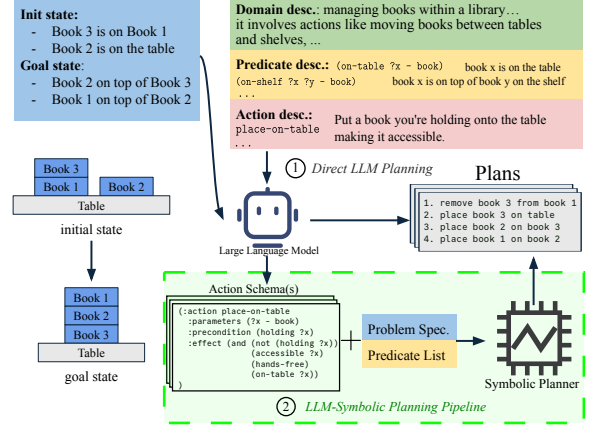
Init state:
- Book 3 is on Book 1
- Book 2 is on the table
Goal state:
- Book 2 on top of Book 3
- Book 1 on top of Book 2

Domain desc.: managing books within a library… it involves actions like moving books between tables and shelves, ...

Predicate desc.: (on-table ?x - book) book x is on the table
(on-shelf ?x ?y - book) book x is on top of book y on the shelf
. . .

Action desc.: Put a book you're holding onto the table making it accessible.
place-on-table
. . .

Book 3
Book 1
Book 2
Table
initial state

Book 1
Book 2
Book 3
Table
goal state

① Direct LLM Planning

Large Language Model

Plans
1. remove book 3 from book 1
2. place book 3 on table
3. place book 2 on book 3
4. place book 1 on book 2

Action Schema(s)
(:action place-on-table
 :parameters (?x - book)
 :precondition (holding ?x)
 :effect (and (not (holding ?x))
 (accessible ?x)
 (hands-free)
 (on-table ?x))
)

+

Problem Spec.
Predicate List

Symbolic Planner

② LLM-Symbolic Planning Pipeline